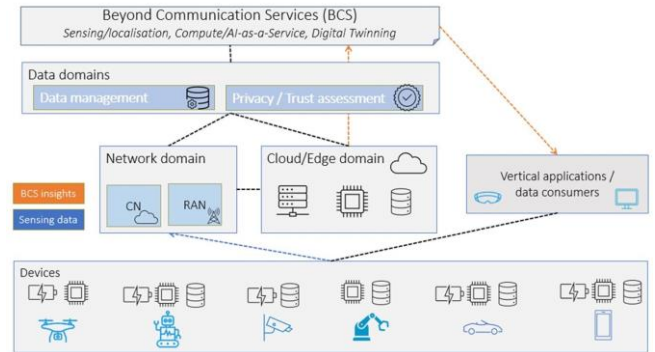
Beyond Communication Services (BCS)
Sensing/localisation, Compute/AI-as-a-Service, Digital Twinning

Data domains
Data management
Privacy / Trust assessment

Network domain
CN
RAN

Cloud/Edge domain

BCS insights
Sensing data

Vertical applications / data consumers

Devices